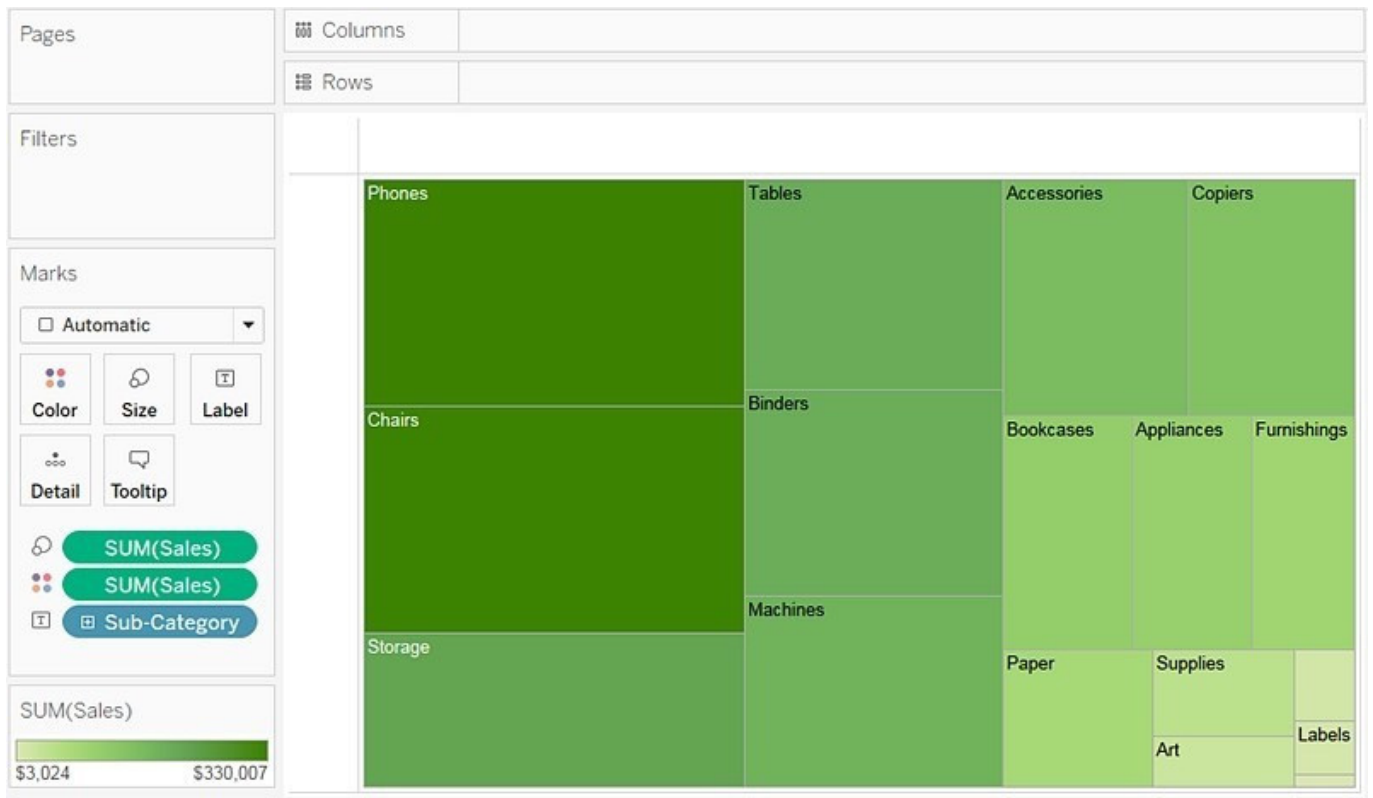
Pages

Columns

Rows

Filters

Marks

Automatic

Color
Size
Label
Detail
Tooltip

SUM(Sales)
SUM(Sales)
Sub-Category

SUM(Sales)

$3,024
$330,007

Phones
Tables
Accessories
Copiers
Binders
Chairs
Bookcases
Appliances
Furnishings
Machines
Storage
Paper
Supplies
Labels
Art